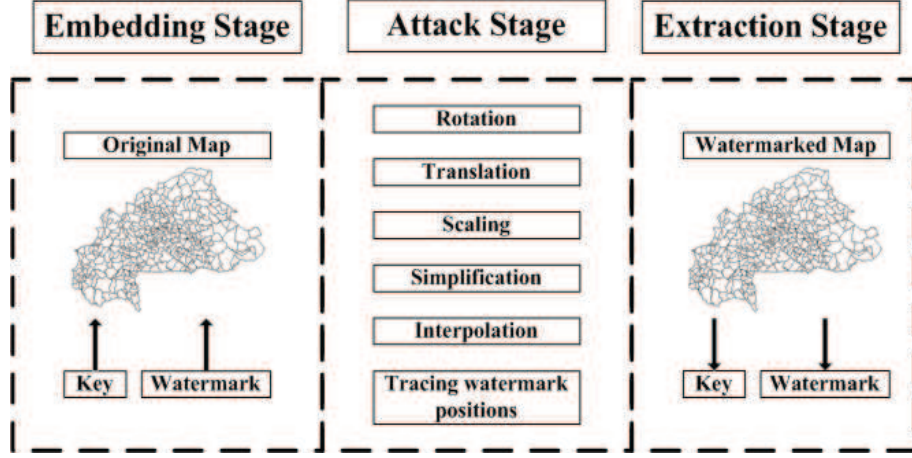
Embedding Stage

Attack Stage

Extraction Stage

Original Map

Key

Watermark

Rotation

Translation

Scaling

Simplification

Interpolation

Tracing watermark positions

Watermarked Map

Key

Watermark